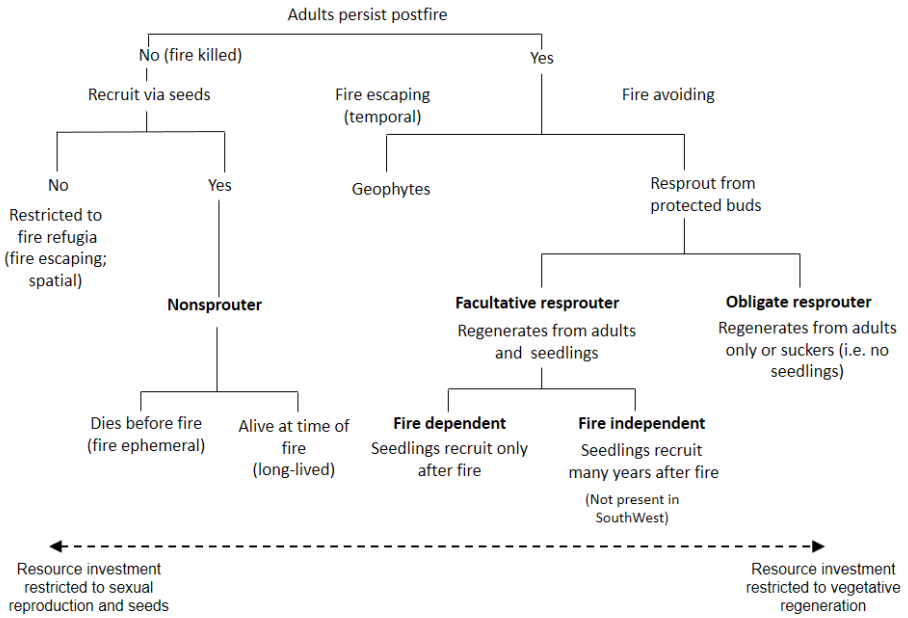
Adults persist postfire

No (fire killed)

Yes

Recruit via seeds

Fire escaping (temporal)

Fire avoiding

No

Yes

Geophytes

Resprout from protected buds

Restricted to fire refugia (fire escaping; spatial)

Nonsprouter

Facultative resprouter

Regenerates from adults and seedlings

Obligate resprouter

Regenerates from adults only or suckers (i.e. no seedlings)

Dies before fire (fire ephemeral)

Alive at time of fire (long-lived)

Fire dependent

Seedlings recruit only after fire

Fire independent

Seedlings recruit many years after fire

(Not present in SouthWest)

Resource investment restricted to sexual reproduction and seeds

Resource investment restricted to vegetative regeneration